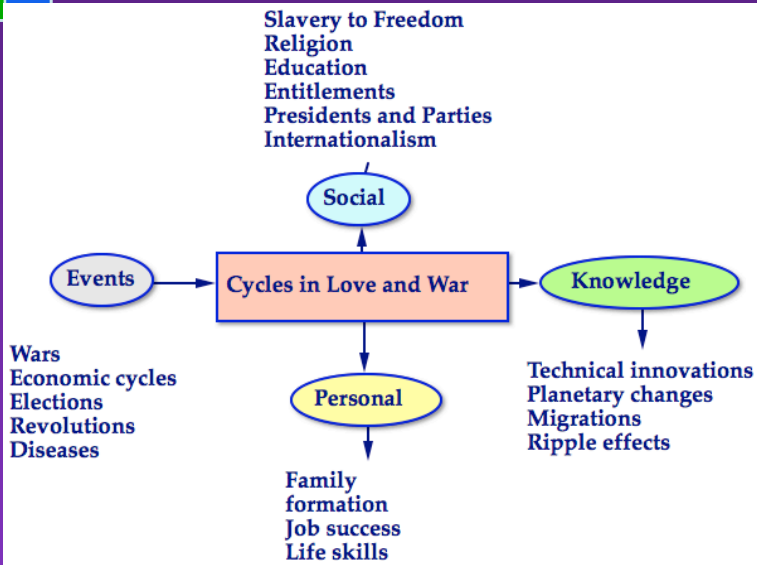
Slavery to Freedom
Religion
Education
Entitlements
Presidents and Parties
Internationalism

Social

Events

Cycles in Love and War

Knowledge

Wars
Economic cycles
Elections
Revolutions
Diseases

Personal

Technical innovations
Planetary changes
Migrations
Ripple effects

Family formation
Job success
Life skills